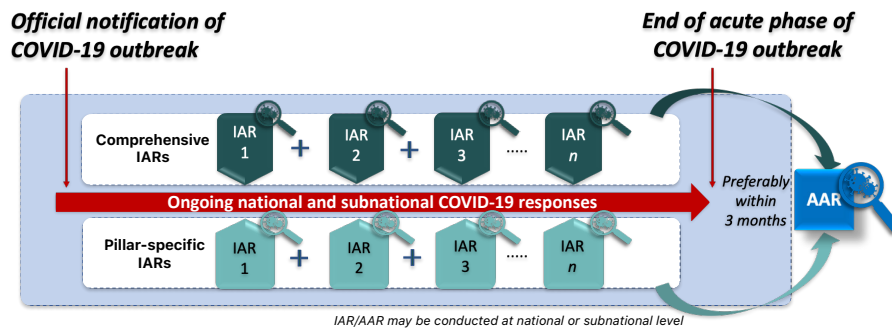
Official notification of COVID-19 outbreak

End of acute phase of COVID-19 outbreak

Comprehensive IARs

IAR 1 + IAR 2 + IAR 3 ..... IAR $n$

Ongoing national and subnational COVID-19 responses

Preferably within 3 months

AAR

Pillar-specific IARs

IAR 1 + IAR 2 + IAR 3 ..... IAR $n$

IAR/AAR may be conducted at national or subnational level